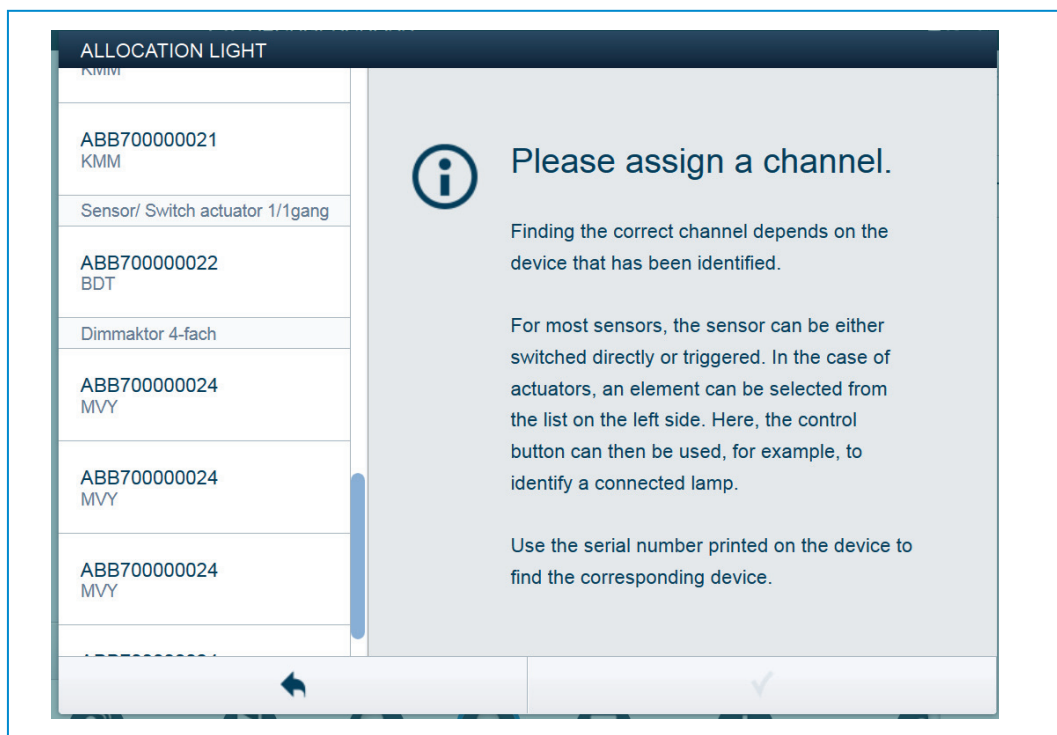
ALLOCATION LIGHT

KMM

ABB700000021
KMM

Sensor/ Switch actuator 1/1gang

ABB700000022
BDT

Dimmaktor 4-fach

ABB700000024
MVY

ABB700000024
MVY

ABB700000024
MVY

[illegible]

Please assign a channel.

Finding the correct channel depends on the device that has been identified.

For most sensors, the sensor can be either switched directly or triggered. In the case of actuators, an element can be selected from the list on the left side. Here, the control button can then be used, for example, to identify a connected lamp.

Use the serial number printed on the device to find the corresponding device.